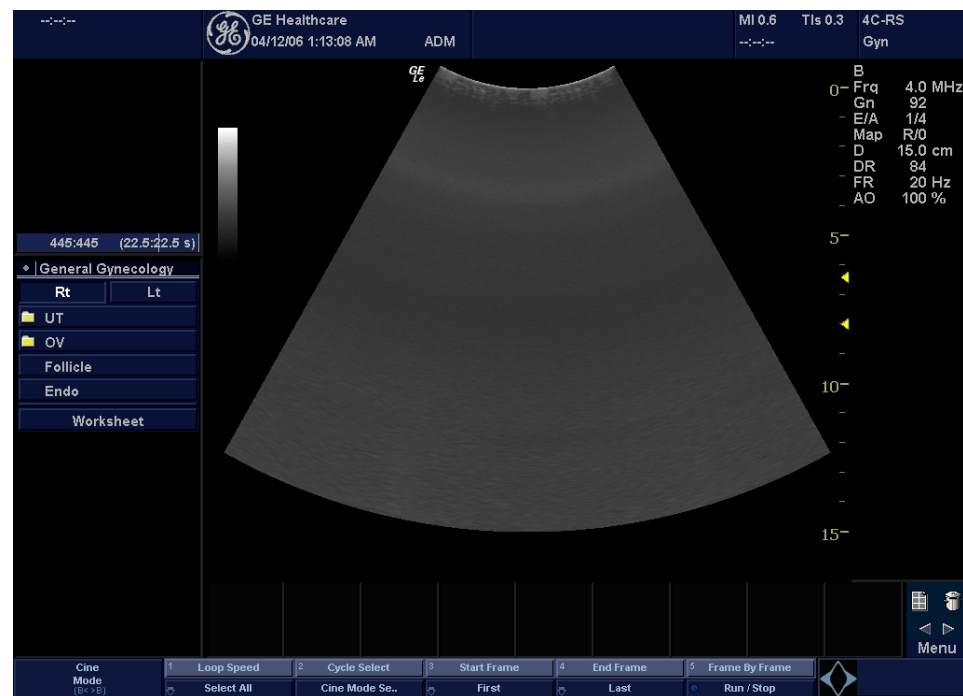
--:--:--
GE Healthcare
04/12/06 1:13:08 AM
ADM
MI 0.6
TIs 0.3
4C-RS
--:--:--
Gyn

GE
Le

B
Frq 4.0 MHz
Gn 92
E/A 1/4
Map R/0
D 15.0 cm
DR 84
FR 20 Hz
AO 100 %

0
5
10
15

445:445 (22.5:22.5 s)
General Gynecology
Rt
Lt
UT
OV
Follicle
Endo
Worksheet

Menu

Cine Mode (B<>B)
1 Loop Speed
Select All
2 Cycle Select
Cine Mode Se..
3 Start Frame
First
4 End Frame
Last
5 Frame By Frame
Run / Stop